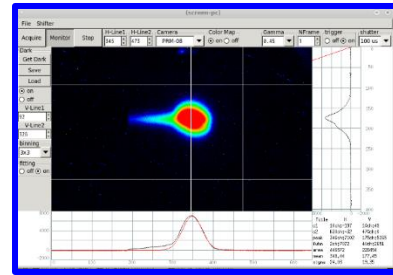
Electronbeam-gtk3

File Shifter

Acquire Monitor Stop H-Line1 H-Line2 Camera Color Map Gamma N/Frame trigger shutter

345 475 PRM-08 on off 0.45 1 off on 100 us

Dark
Get Dark
Save
Load
on
off
V-Line1
63
V-Line2
126
Binning
2x3
Fitting
off on

Title H V
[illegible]